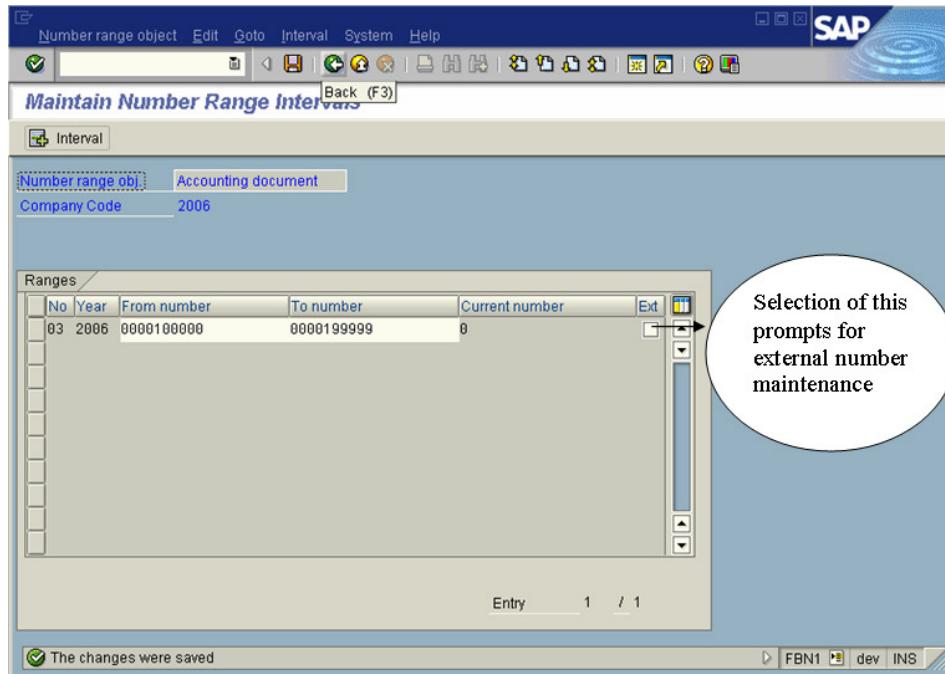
Number range object Edit Goto Interval System Help

SAP

Back (F3)

Maintain Number Range Intervals

Interval

Number range obj. Accounting document
Company Code 2006

Ranges

| No | Year | From number | To number | Current number | Ext |
|---|---|---|---|---|---|
| 03 | 2006 | 0000100000 | 0000199999 | 0 | |

Selection of this prompts for external number maintenance

Entry 1 / 1

The changes were saved

FBN1 dev INS